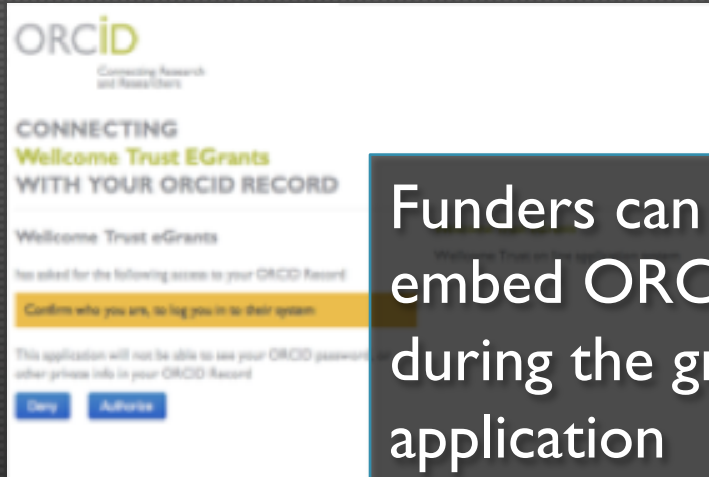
ORCID

Connecting Research and Researchers

CONNECTING
Wellcome Trust EGrants
WITH YOUR ORCID RECORD

Wellcome Trust eGrants

has asked for the following access to your ORCID Record

Confirm who you are, to log you in to their system

This application will not be able to see your ORCID password or other private info in your ORCID Record

Deny Authorize

Funders can embed ORC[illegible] during the gr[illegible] application